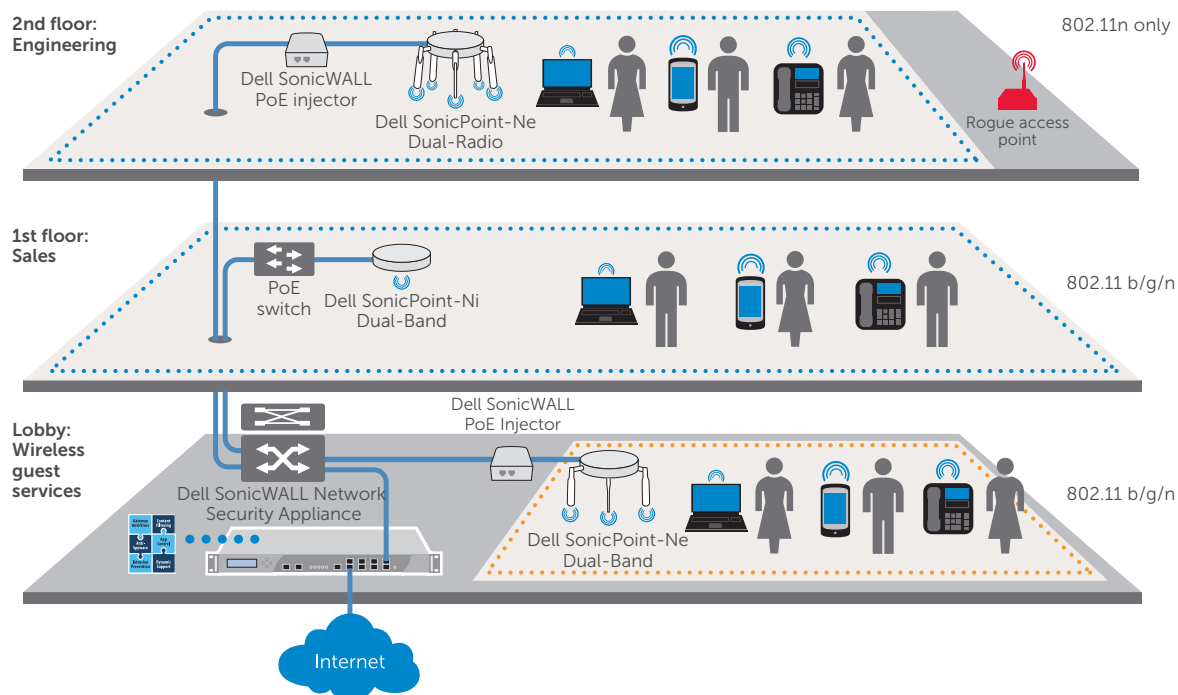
2nd floor:
Engineering

802.11n only

Dell SonicWALL
PoE injector

Dell SonicPoint-Ne
Dual-Radio

Rogue access
point

1st floor:
Sales

PoE
switch

Dell SonicPoint-Ni
Dual-Band

802.11 b/g/n

Lobby:
Wireless
guest
services

Dell SonicWALL
PoE Injector

Dell SonicWALL Network
Security Appliance

Dell SonicPoint-Ne
Dual-Band

802.11 b/g/n

Internet